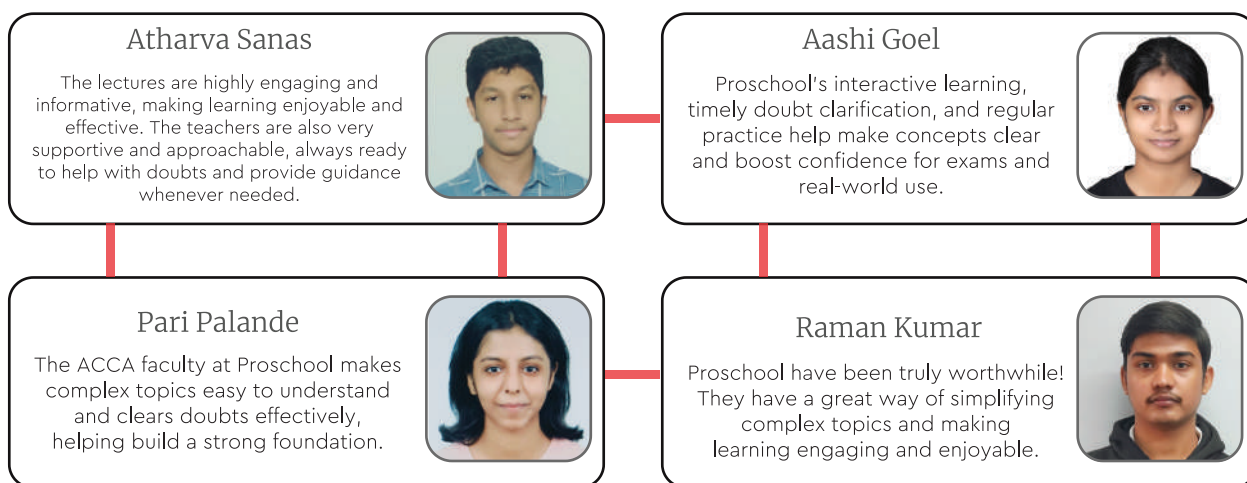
Atharva Sanas

The lectures are highly engaging and informative, making learning enjoyable and effective. The teachers are also very supportive and approachable, always ready to help with doubts and provide guidance whenever needed.

Aashi Goel

Proschool's interactive learning, timely doubt clarification, and regular practice help make concepts clear and boost confidence for exams and real-world use.

Pari Palande

The ACCA faculty at Proschool makes complex topics easy to understand and clears doubts effectively, helping build a strong foundation.

Raman Kumar

Proschool have been truly worthwhile! They have a great way of simplifying complex topics and making learning engaging and enjoyable.